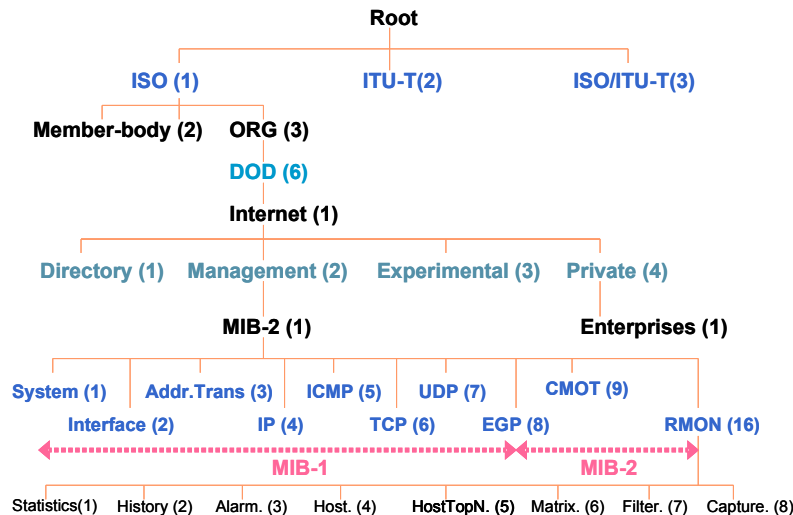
Root

ISO (1)
ITU-T(2)
ISO/ITU-T(3)

Member-body (2)
ORG (3)

DOD (6)

Internet (1)

Directory (1)
Management (2)
Experimental (3)
Private (4)

MIB-2 (1)
Enterprises (1)

System (1)
Addr.Trans (3)
ICMP (5)
UDP (7)
CMOT (9)

Interface (2)
IP (4)
TCP (6)
EGP (8)
RMON (16)

MIB-1
MIB-2

Statistics(1)
History (2)
Alarm. (3)
Host. (4)
HostTopN. (5)
Matrix. (6)
Filter. (7)
Capture. (8)